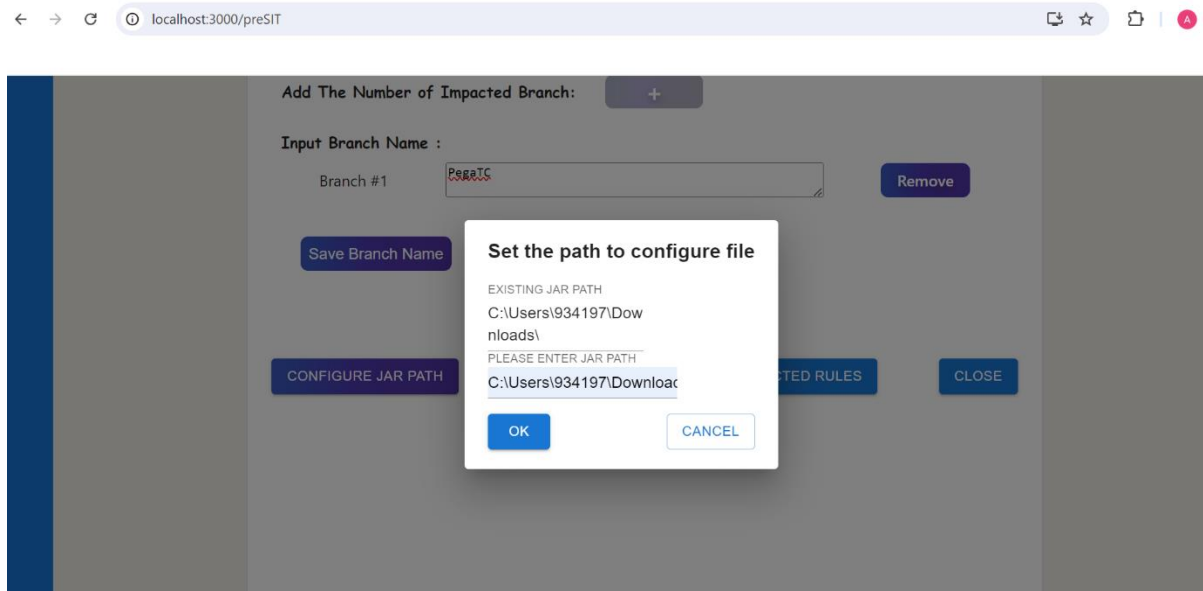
localhost:3000/preSIT

A

Add The Number of Impacted Branch: +

Input Branch Name :

Branch #1 PegaTC Remove

Save Branch Name

CONFIGURE JAR PATH

CTED RULES

CLOSE

Set the path to configure file

EXISTING JAR PATH

C:\Users\934197\Downloads\

PLEASE ENTER JAR PATH

C:\Users\934197\Download

OK

CANCEL